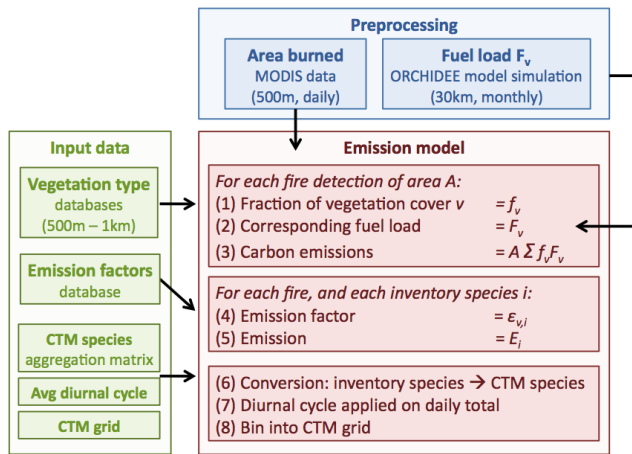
Preprocessing

Area burned
MODIS data
(500m, daily)

Fuel load $F_v$
ORCHIDEE model simulation
(30km, monthly)

Input data

Vegetation type
databases
(500m – 1km)

Emission factors
database

CTM species
aggregation matrix

Avg diurnal cycle

CTM grid

Emission model

For each fire detection of area A:
(1) Fraction of vegetation cover $v$ $= f_v$
(2) Corresponding fuel load $= F_v$
(3) Carbon emissions $= A\,\Sigma\, f_v F_v$

For each fire, and each inventory species i:
(4) Emission factor $= \varepsilon_{v,i}$
(5) Emission $= E_i$

(6) Conversion: inventory species → CTM species
(7) Diurnal cycle applied on daily total
(8) Bin into CTM grid